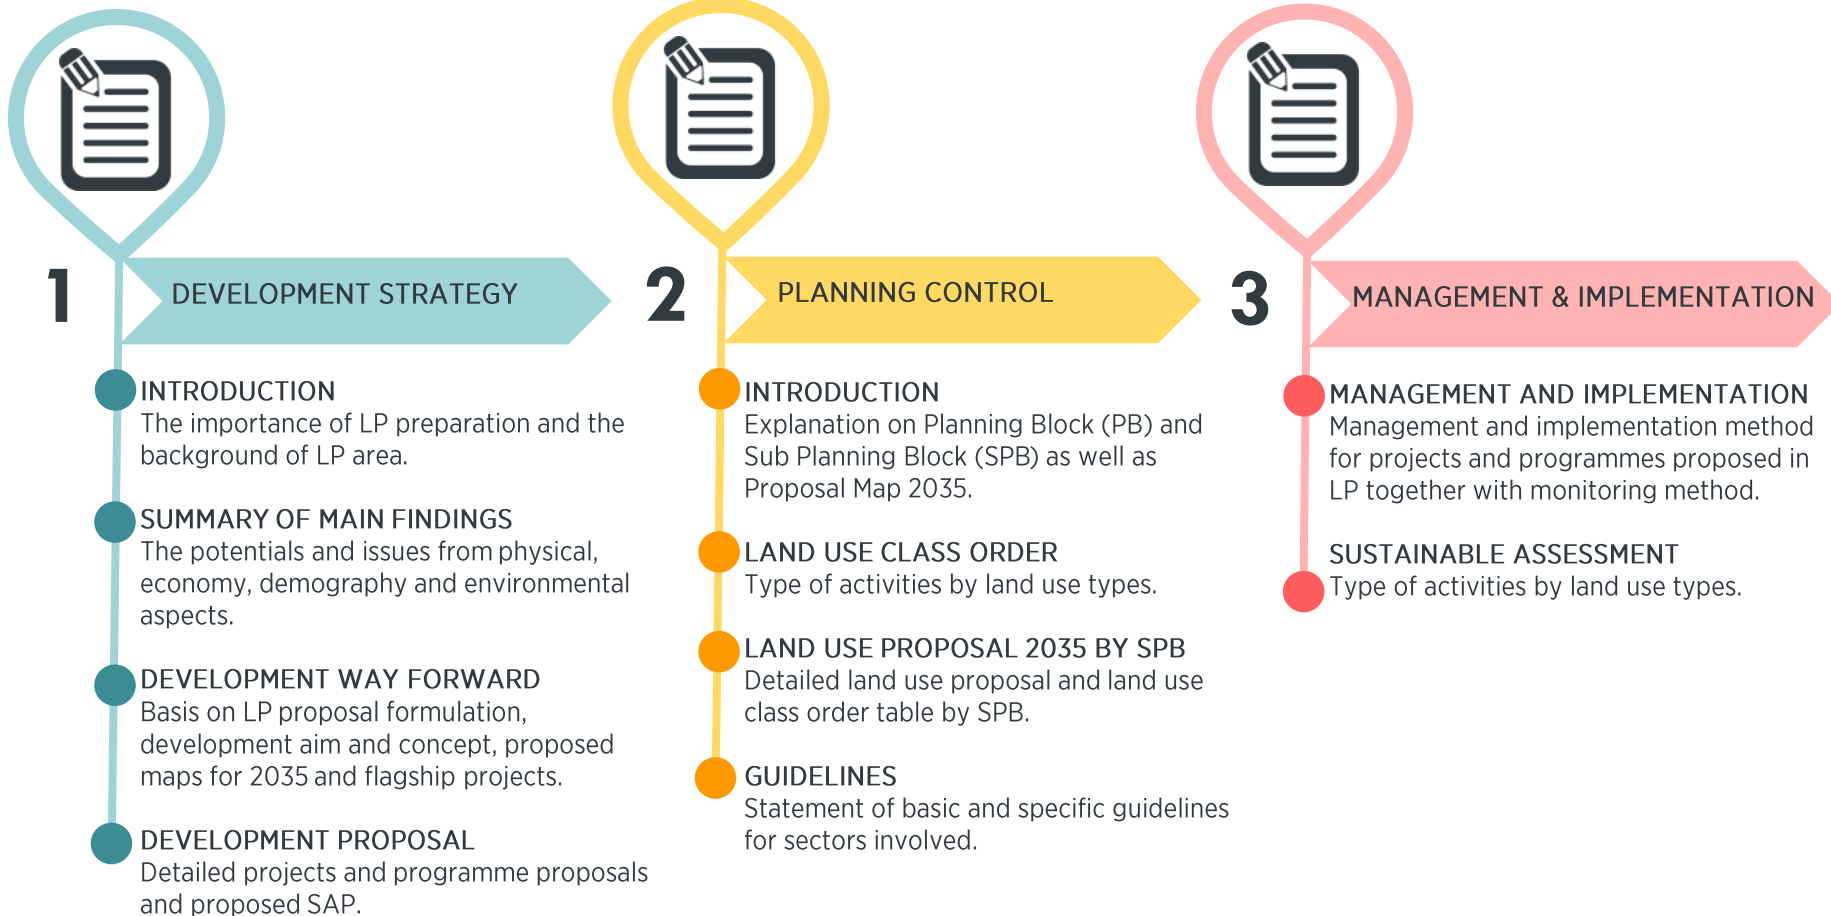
1

DEVELOPMENT STRATEGY

INTRODUCTION
The importance of LP preparation and the background of LP area.

SUMMARY OF MAIN FINDINGS
The potentials and issues from physical, economy, demography and environmental aspects.

DEVELOPMENT WAY FORWARD
Basis on LP proposal formulation, development aim and concept, proposed maps for 2035 and flagship projects.

DEVELOPMENT PROPOSAL
Detailed projects and programme proposals and proposed SAP.

2

PLANNING CONTROL

INTRODUCTION
Explanation on Planning Block (PB) and Sub Planning Block (SPB) as well as Proposal Map 2035.

LAND USE CLASS ORDER
Type of activities by land use types.

LAND USE PROPOSAL 2035 BY SPB
Detailed land use proposal and land use class order table by SPB.

GUIDELINES
Statement of basic and specific guidelines for sectors involved.

3

MANAGEMENT & IMPLEMENTATION

MANAGEMENT AND IMPLEMENTATION
Management and implementation method for projects and programmes proposed in LP together with monitoring method.

SUSTAINABLE ASSESSMENT
Type of activities by land use types.